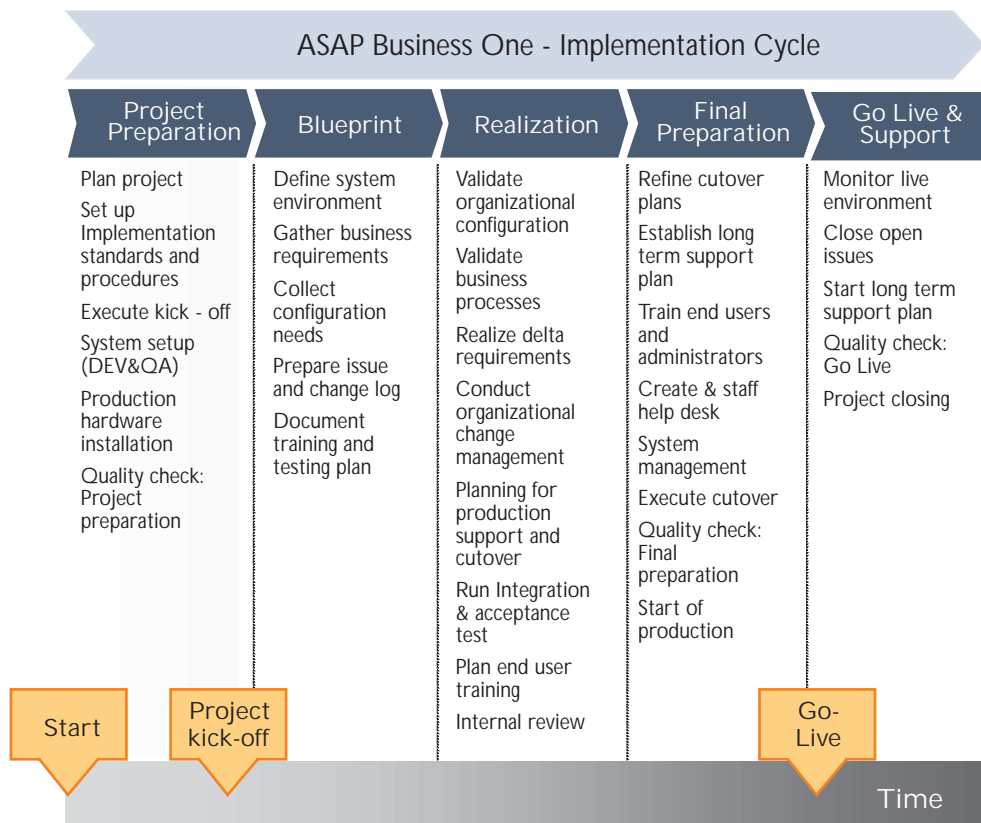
ASAP Business One - Implementation Cycle

Project Preparation

Plan project

Set up Implementation standards and procedures

Execute kick - off

System setup (DEV&QA)

Production hardware installation

Quality check: Project preparation

Blueprint

Define system environment

Gather business requirements

Collect configuration needs

Prepare issue and change log

Document training and testing plan

Realization

Validate organizational configuration

Validate business processes

Realize delta requirements

Conduct organizational change management

Planning for production support and cutover

Run Integration & acceptance test

Plan end user training

Internal review

Final Preparation

Refine cutover plans

Establish long term support plan

Train end users and administrators

Create & staff help desk

System management

Execute cutover

Quality check: Final preparation

Start of production

Go Live & Support

Monitor live environment

Close open issues

Start long term support plan

Quality check: Go Live

Project closing

Start

Project kick-off

Go-Live

Time